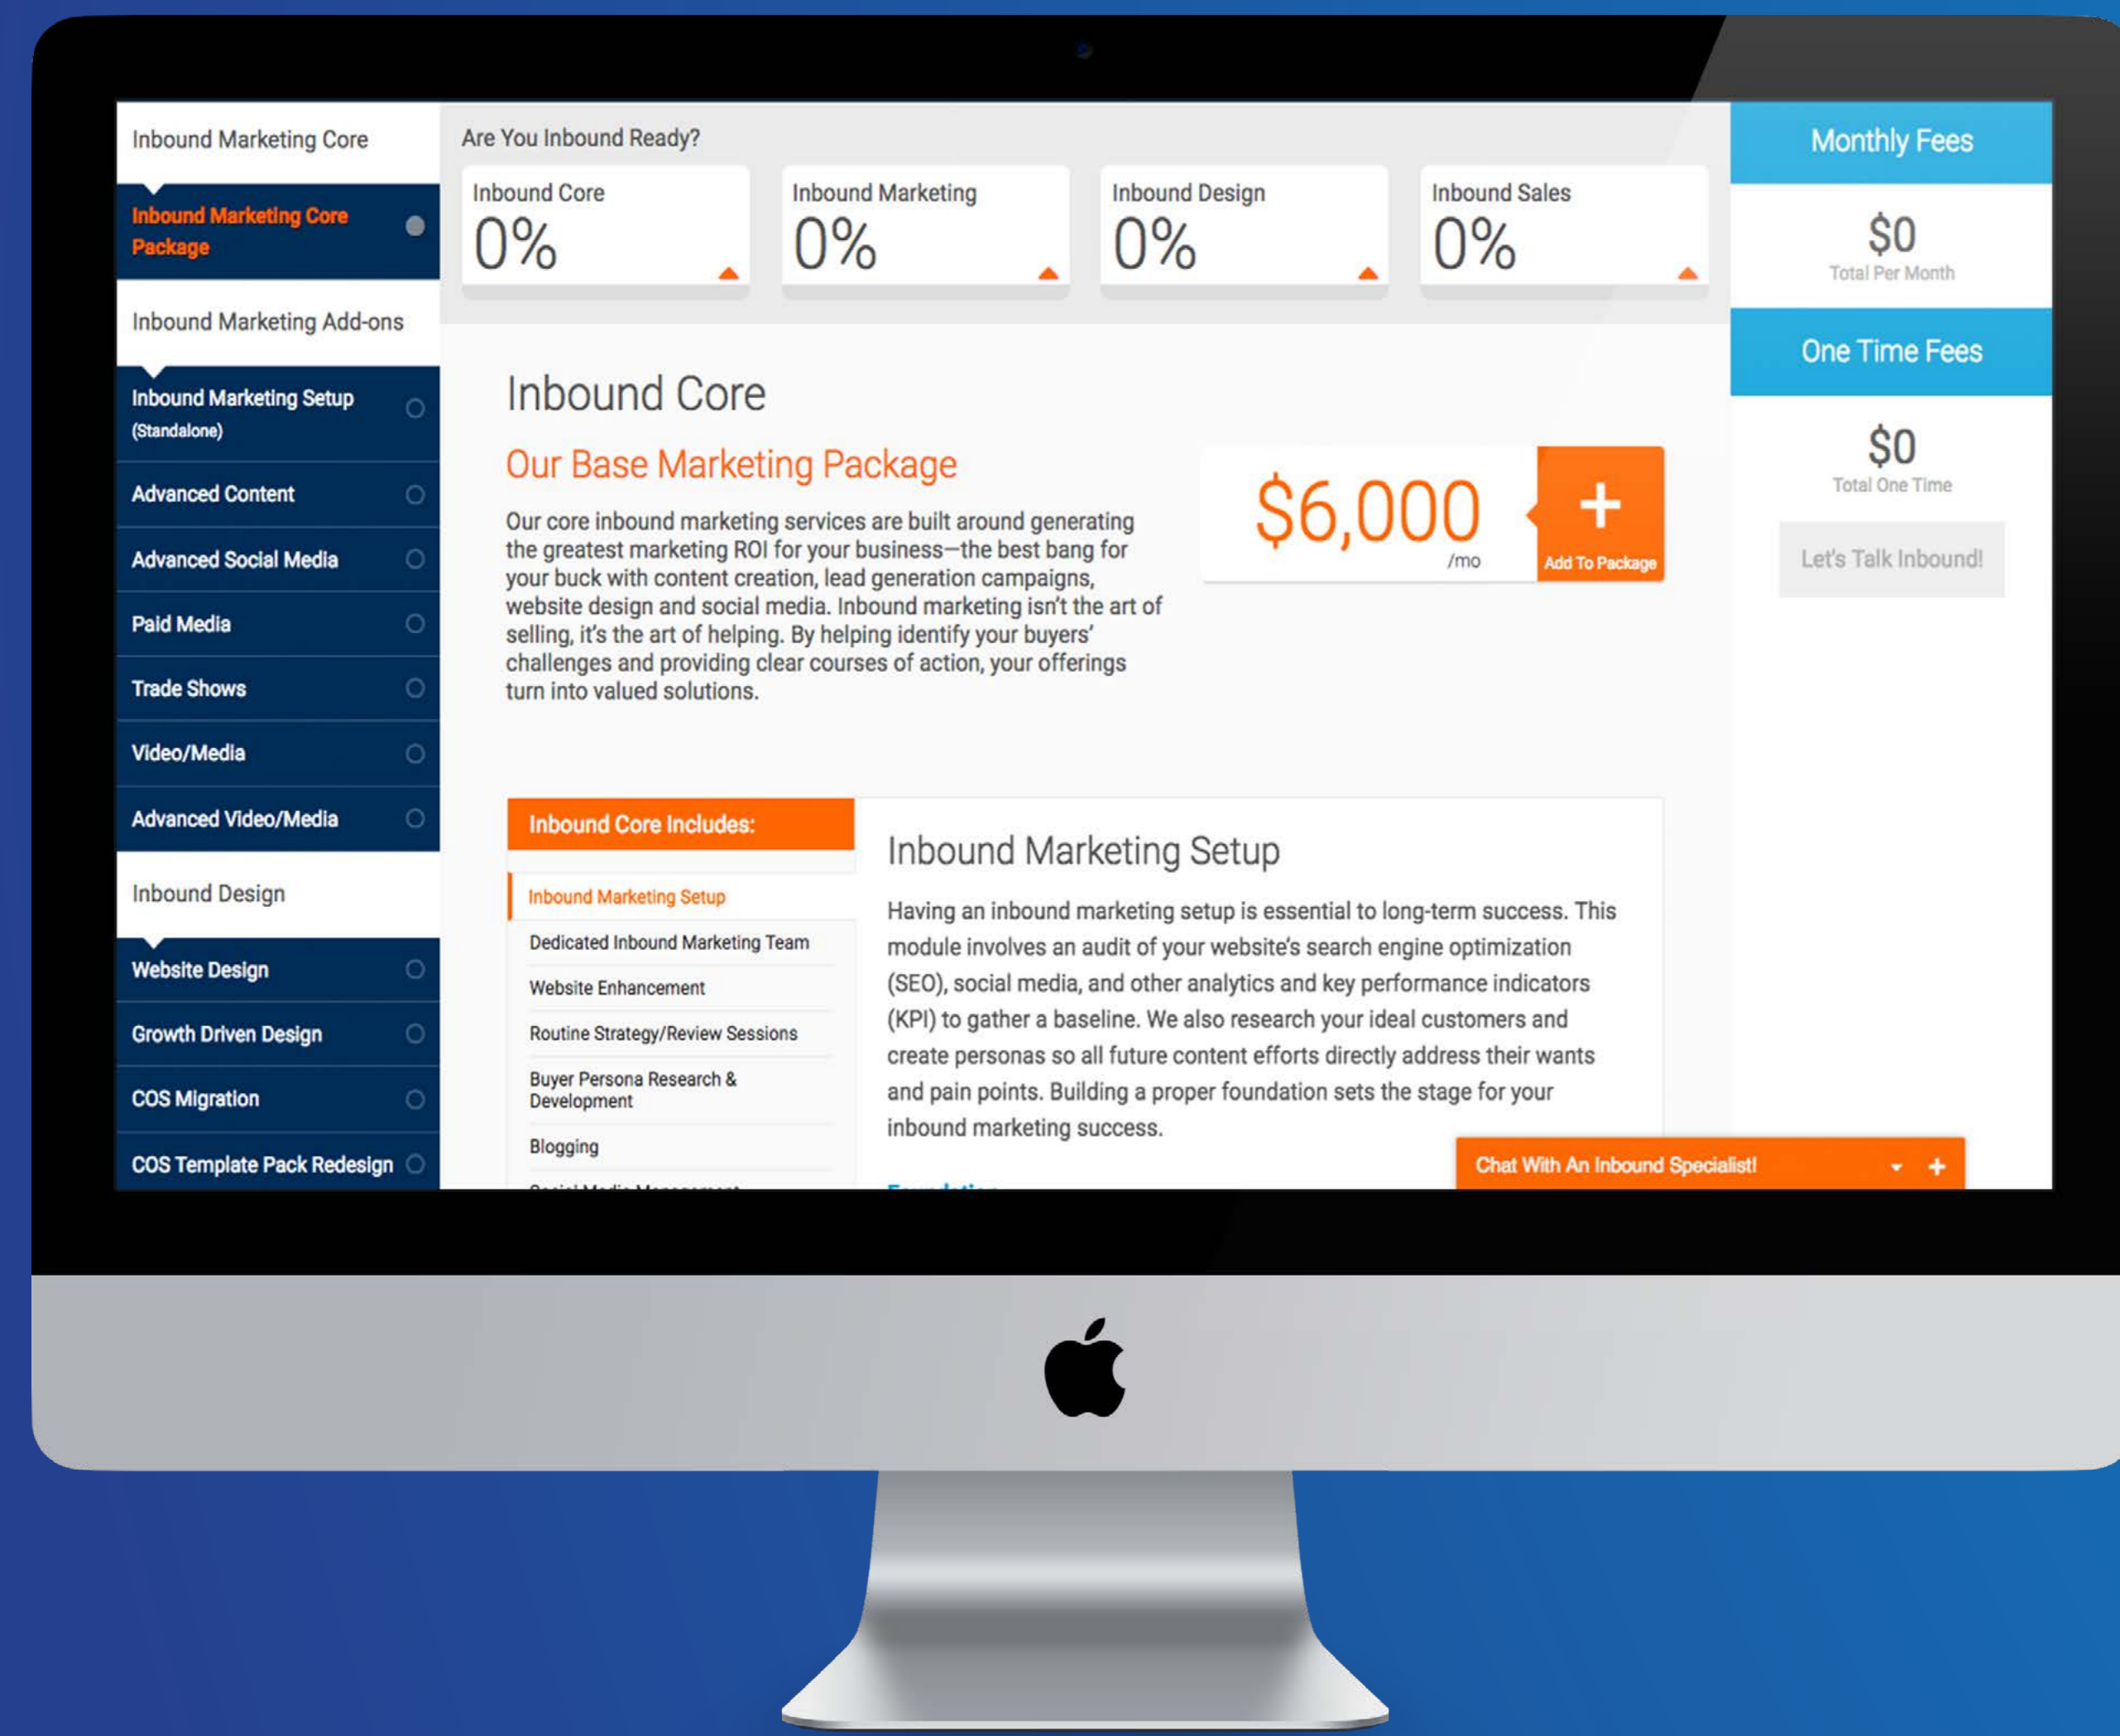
Inbound Marketing Core

Inbound Marketing Core Package

Inbound Marketing Add-ons

Inbound Marketing Setup (Standalone)

Advanced Content

Advanced Social Media

Paid Media

Trade Shows

Video/Media

Advanced Video/Media

Inbound Design

Website Design

Growth Driven Design

COS Migration

COS Template Pack Redesign

Are You Inbound Ready?

Inbound Core
0%

Inbound Marketing
0%

Inbound Design
0%

Inbound Sales
0%

Monthly Fees

$0
Total Per Month

One Time Fees

$0
Total One Time

Let's Talk Inbound!

Inbound Core

Our Base Marketing Package

Our core inbound marketing services are built around generating the greatest marketing ROI for your business—the best bang for your buck with content creation, lead generation campaigns, website design and social media. Inbound marketing isn't the art of selling, it's the art of helping. By helping identify your buyers' challenges and providing clear courses of action, your offerings turn into valued solutions.

$6,000
/mo

+
Add To Package

Inbound Core Includes:

Inbound Marketing Setup

Dedicated Inbound Marketing Team

Website Enhancement

Routine Strategy/Review Sessions

Buyer Persona Research & Development

Blogging

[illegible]

Inbound Marketing Setup

Having an inbound marketing setup is essential to long-term success. This module involves an audit of your website's search engine optimization (SEO), social media, and other analytics and key performance indicators (KPI) to gather a baseline. We also research your ideal customers and create personas so all future content efforts directly address their wants and pain points. Building a proper foundation sets the stage for your inbound marketing success.

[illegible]

Chat With An Inbound Specialist!